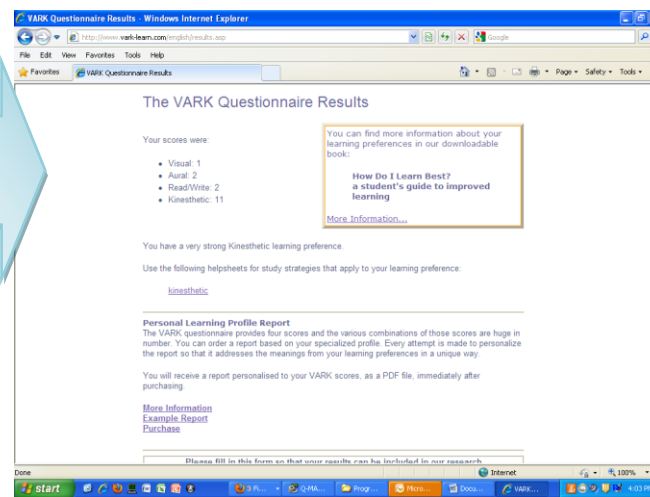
VARK Questionnaire Results - Windows Internet Explorer

http://www.vark-learn.com/english/results.asp

Google

File Edit View Favorites Tools Help

Favorites

VARK Questionnaire Results

Page ▾ Safety ▾ Tools ▾

The VARK Questionnaire Results

Your scores were:

- Visual: 1
- Aural: 2
- Read/Write: 2
- Kinesthetic: 11

You can find more information about your learning preferences in our downloadable book:

How Do I Learn Best?
a student's guide to improved learning

More Information...

You have a very strong Kinesthetic learning preference.

Use the following helpsheets for study strategies that apply to your learning preference:

kinesthetic

Personal Learning Profile Report
The VARK questionnaire provides four scores and the various combinations of those scores are huge in number. You can order a report based on your specialized profile. Every attempt is made to personalize the report so that it addresses the meanings from your learning preferences in a unique way.

You will receive a report personalised to your VARK scores, as a PDF file, immediately after purchasing.

More Information
Example Report
Purchase

Please fill in this form so that your results can be included in our research

Done

Internet

100%

start

3 Pi...

Q-MA...

Progr...

Micro...

Docu...

VARK...

4:03 PM